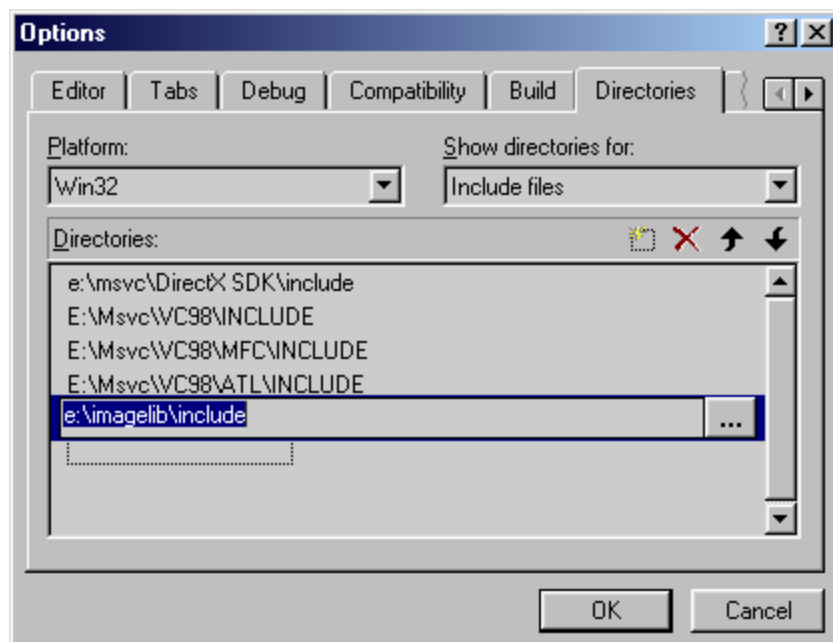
Options

? X

Editor | Tabs | Debug | Compatibility | Build | Directories

Platform:
Win32

Show directories for:
Include files

Directories:

e:\msvc\DirectX SDK\include
E:\Msvc\VC98\INCLUDE
E:\Msvc\VC98\MFC\INCLUDE
E:\Msvc\VC98\ATL\INCLUDE
e:\imagelib\include
...

OK
Cancel